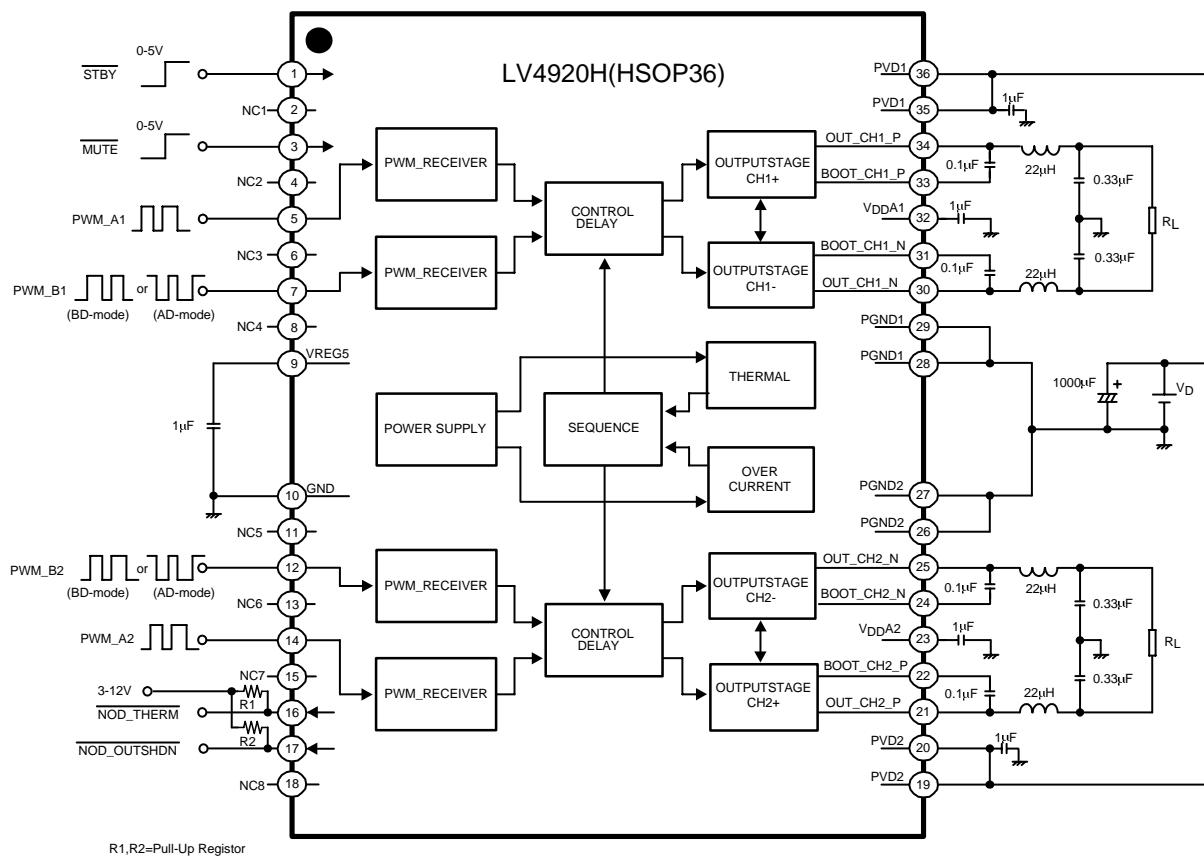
LV4920H(HSOP36)

0-5V
$\overline{STBY}$ 1
NC1 2
0-5V
$\overline{MUTE}$ 3
NC2 4
PWM_A1 5
NC3 6
PWM_B1 or 7
(BD-mode) (AD-mode)
NC4 8
9 VREG5
$1\mu F$
10 GND
NC5 11
PWM_B2 or 12
(BD-mode) (AD-mode)
NC6 13
PWM_A2 14
NC7 15
3-12V
R1
$\overline{NOD\_THERM}$ 16
R2
$\overline{NOD\_OUTSHDN}$ 17
NC8 18

PWM_RECEIVER
PWM_RECEIVER
CONTROL DELAY
OUTPUTSTAGE CH1+
OUTPUTSTAGE CH1-
POWER SUPPLY
SEQUENCE
THERMAL
OVER CURRENT
PWM_RECEIVER
PWM_RECEIVER
CONTROL DELAY
OUTPUTSTAGE CH2-
OUTPUTSTAGE CH2+

PVD1 36
PVD1 35
$1\mu F$
OUT_CH1_P 34
BOOT_CH1_P 33
$0.1\mu F$
$22\mu H$
$0.33\mu F$
$V_{DD}A1$ 32
$1\mu F$
$R_L$
BOOT_CH1_N 31
$0.1\mu F$
$0.33\mu F$
OUT_CH1_N 30
$22\mu H$
PGND1 29
PGND1 28
$1000\mu F$ +
$V_D$
PGND2 27
PGND2 26
OUT_CH2_N 25
$22\mu H$
BOOT_CH2_N 24
$0.1\mu F$
$0.33\mu F$
$V_{DD}A2$ 23
$1\mu F$
$R_L$
BOOT_CH2_P 22
$0.1\mu F$
$0.33\mu F$
OUT_CH2_P 21
$22\mu H$
PVD2 20
$1\mu F$
PVD2 19

R1,R2=Pull-Up Registor